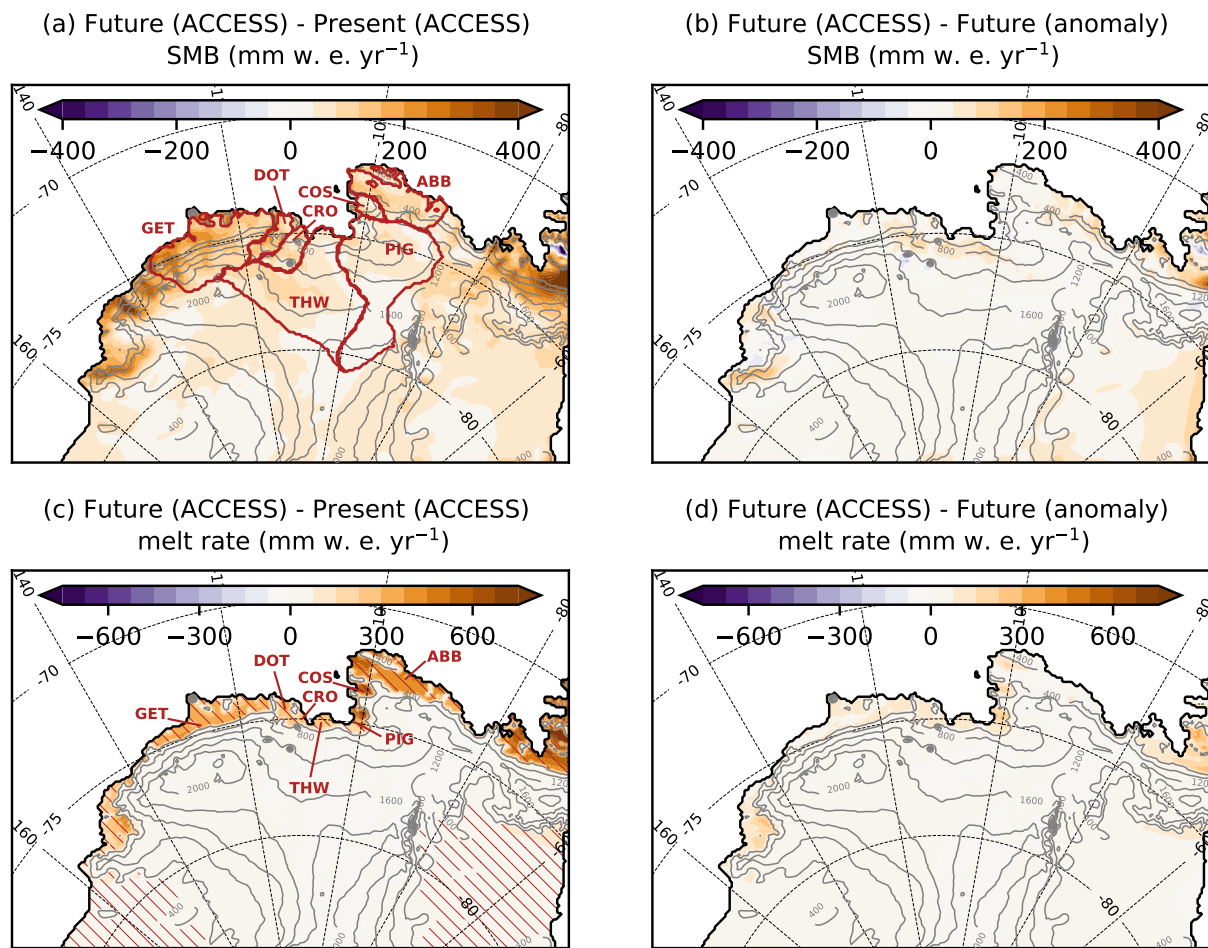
(a) Future (ACCESS) - Present (ACCESS)
SMB (mm w. e. yr$^{-1}$)

−400 −200 0 200 400

140 -70 -75 160 -80 -80 -100

DOT COS CRO ABB GET PIG THW

2000 1400 1600 800 400

(b) Future (ACCESS) - Future (anomaly)
SMB (mm w. e. yr$^{-1}$)

−400 −200 0 200 400

140 -70 -75 160 -80 -80 -100

2000 1400 1600 1200 800 400

(c) Future (ACCESS) - Present (ACCESS)
melt rate (mm w. e. yr$^{-1}$)

−600 −300 0 300 600

140 -70 -75 160 -80 -80 -100

DOT COS CRO ABB GET PIG THW

2000 1400 1600 1200 800 400

(d) Future (ACCESS) - Future (anomaly)
melt rate (mm w. e. yr$^{-1}$)

−600 −300 0 300 600

140 -70 -75 160 -80 -80 -100

2000 1400 1600 1200 800 400